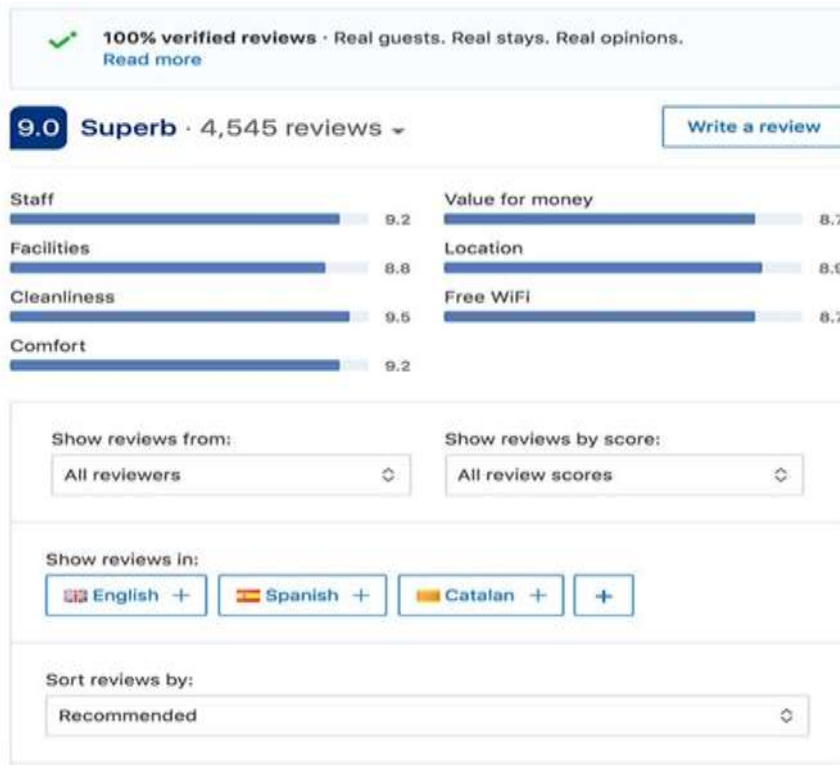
100% verified reviews · Real guests. Real stays. Real opinions.
Read more

9.0 Superb · 4,545 reviews

Write a review

Staff
9.2
Facilities
8.8
Cleanliness
9.5
Comfort
9.2

Value for money
8.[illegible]
Location
8.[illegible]
Free WiFi
8.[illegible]

Show reviews from:
All reviewers

Show reviews by score:
All review scores

Show reviews in:
English +
Spanish +
Catalan +
+

Sort reviews by:
Recommended